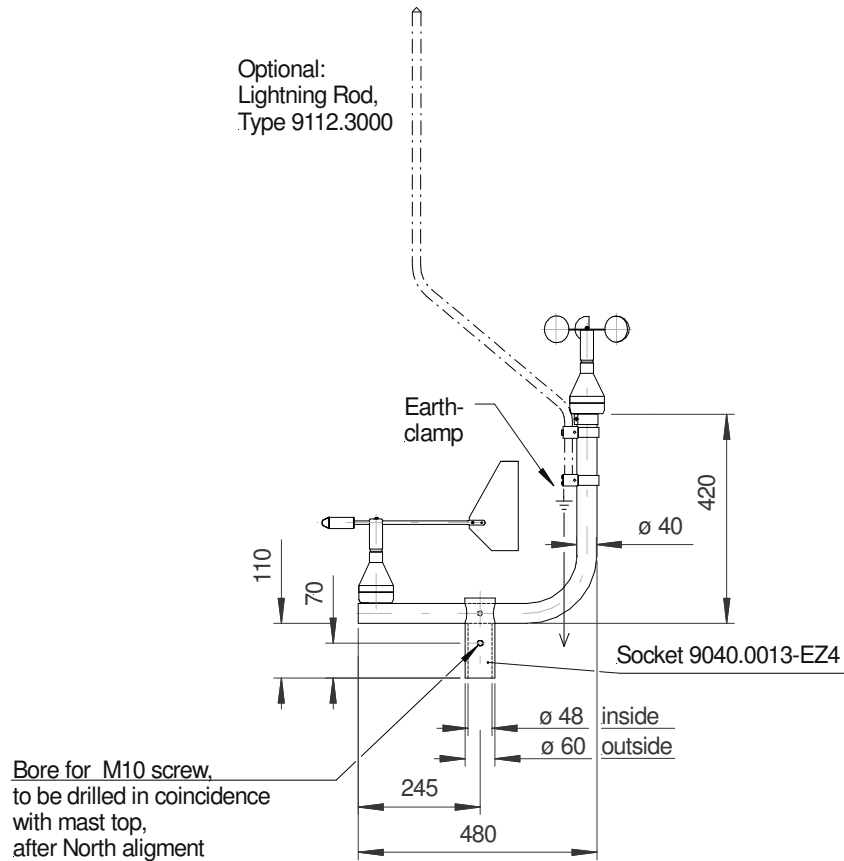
Optional:
Lightning Rod,
Type 9112.3000

Earth-
clamp

420

ø 40

110

70

Socket 9040.0013-EZ4

ø 48 inside

ø 60 outside

Bore for M10 screw,
to be drilled in coincidence
with mast top,
after North aligment

245

480